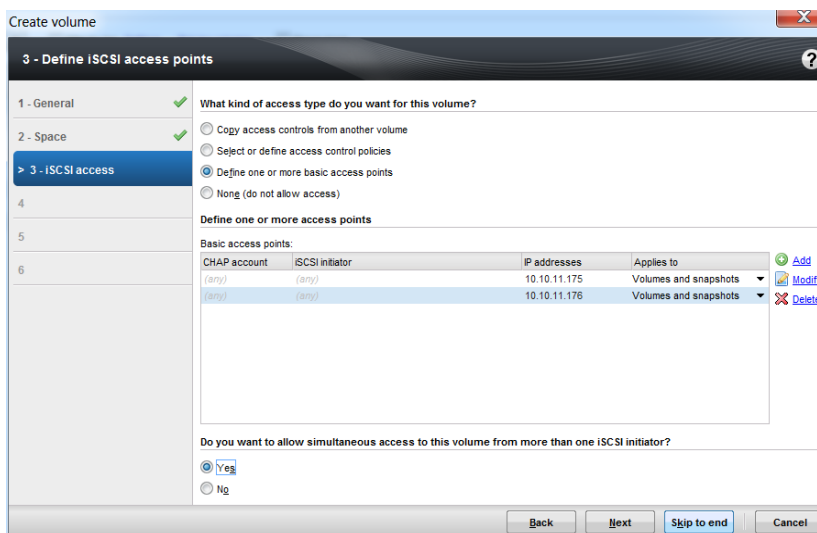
Create volume

3 - Define iSCSI access points

?

1 - General

2 - Space

> 3 - iSCSI access

4

5

6

What kind of access type do you want for this volume?

Copy access controls from another volume

Select or define access control policies

Define one or more basic access points

None (do not allow access)

Define one or more access points

Basic access points:

| CHAP account | iSCSI initiator | IP addresses | Applies to |
|---|---|---|---|
| (any) | (any) | 10.10.11.175 | Volumes and snapshots |
| (any) | (any) | 10.10.11.176 | Volumes and snapshots |

Add

Modif

Delete

Do you want to allow simultaneous access to this volume from more than one iSCSI initiator?

Yes

No

Back

Next

Skip to end

Cancel